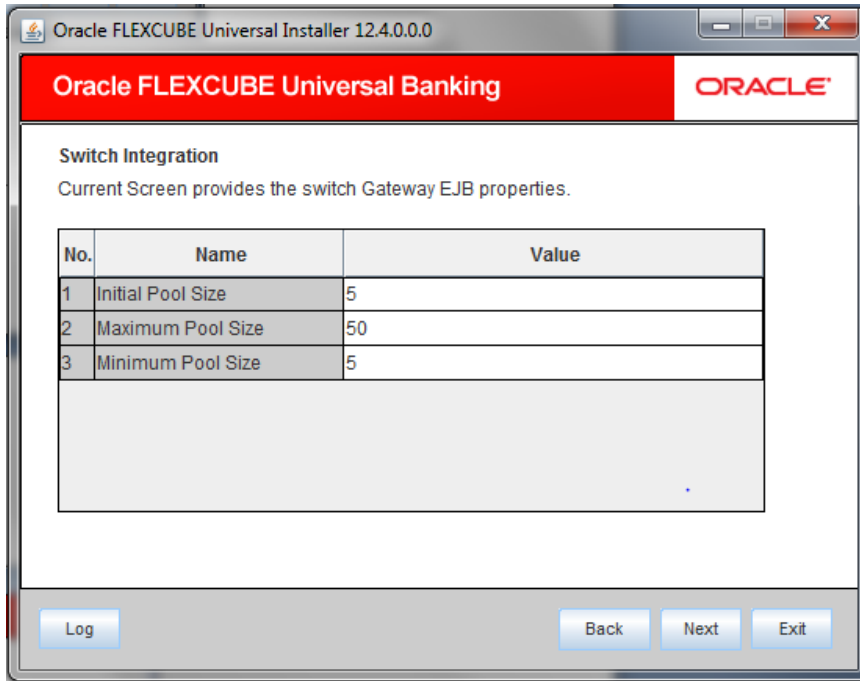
Oracle FLEXCUBE Universal Installer 12.4.0.0.0

Oracle FLEXCUBE Universal Banking

ORACLE

Switch Integration

Current Screen provides the switch Gateway EJB properties.

| No. | Name | Value |
|---|---|---|
| 1 | Initial Pool Size | 5 |
| 2 | Maximum Pool Size | 50 |
| 3 | Minimum Pool Size | 5 |

Log

Back

Next

Exit